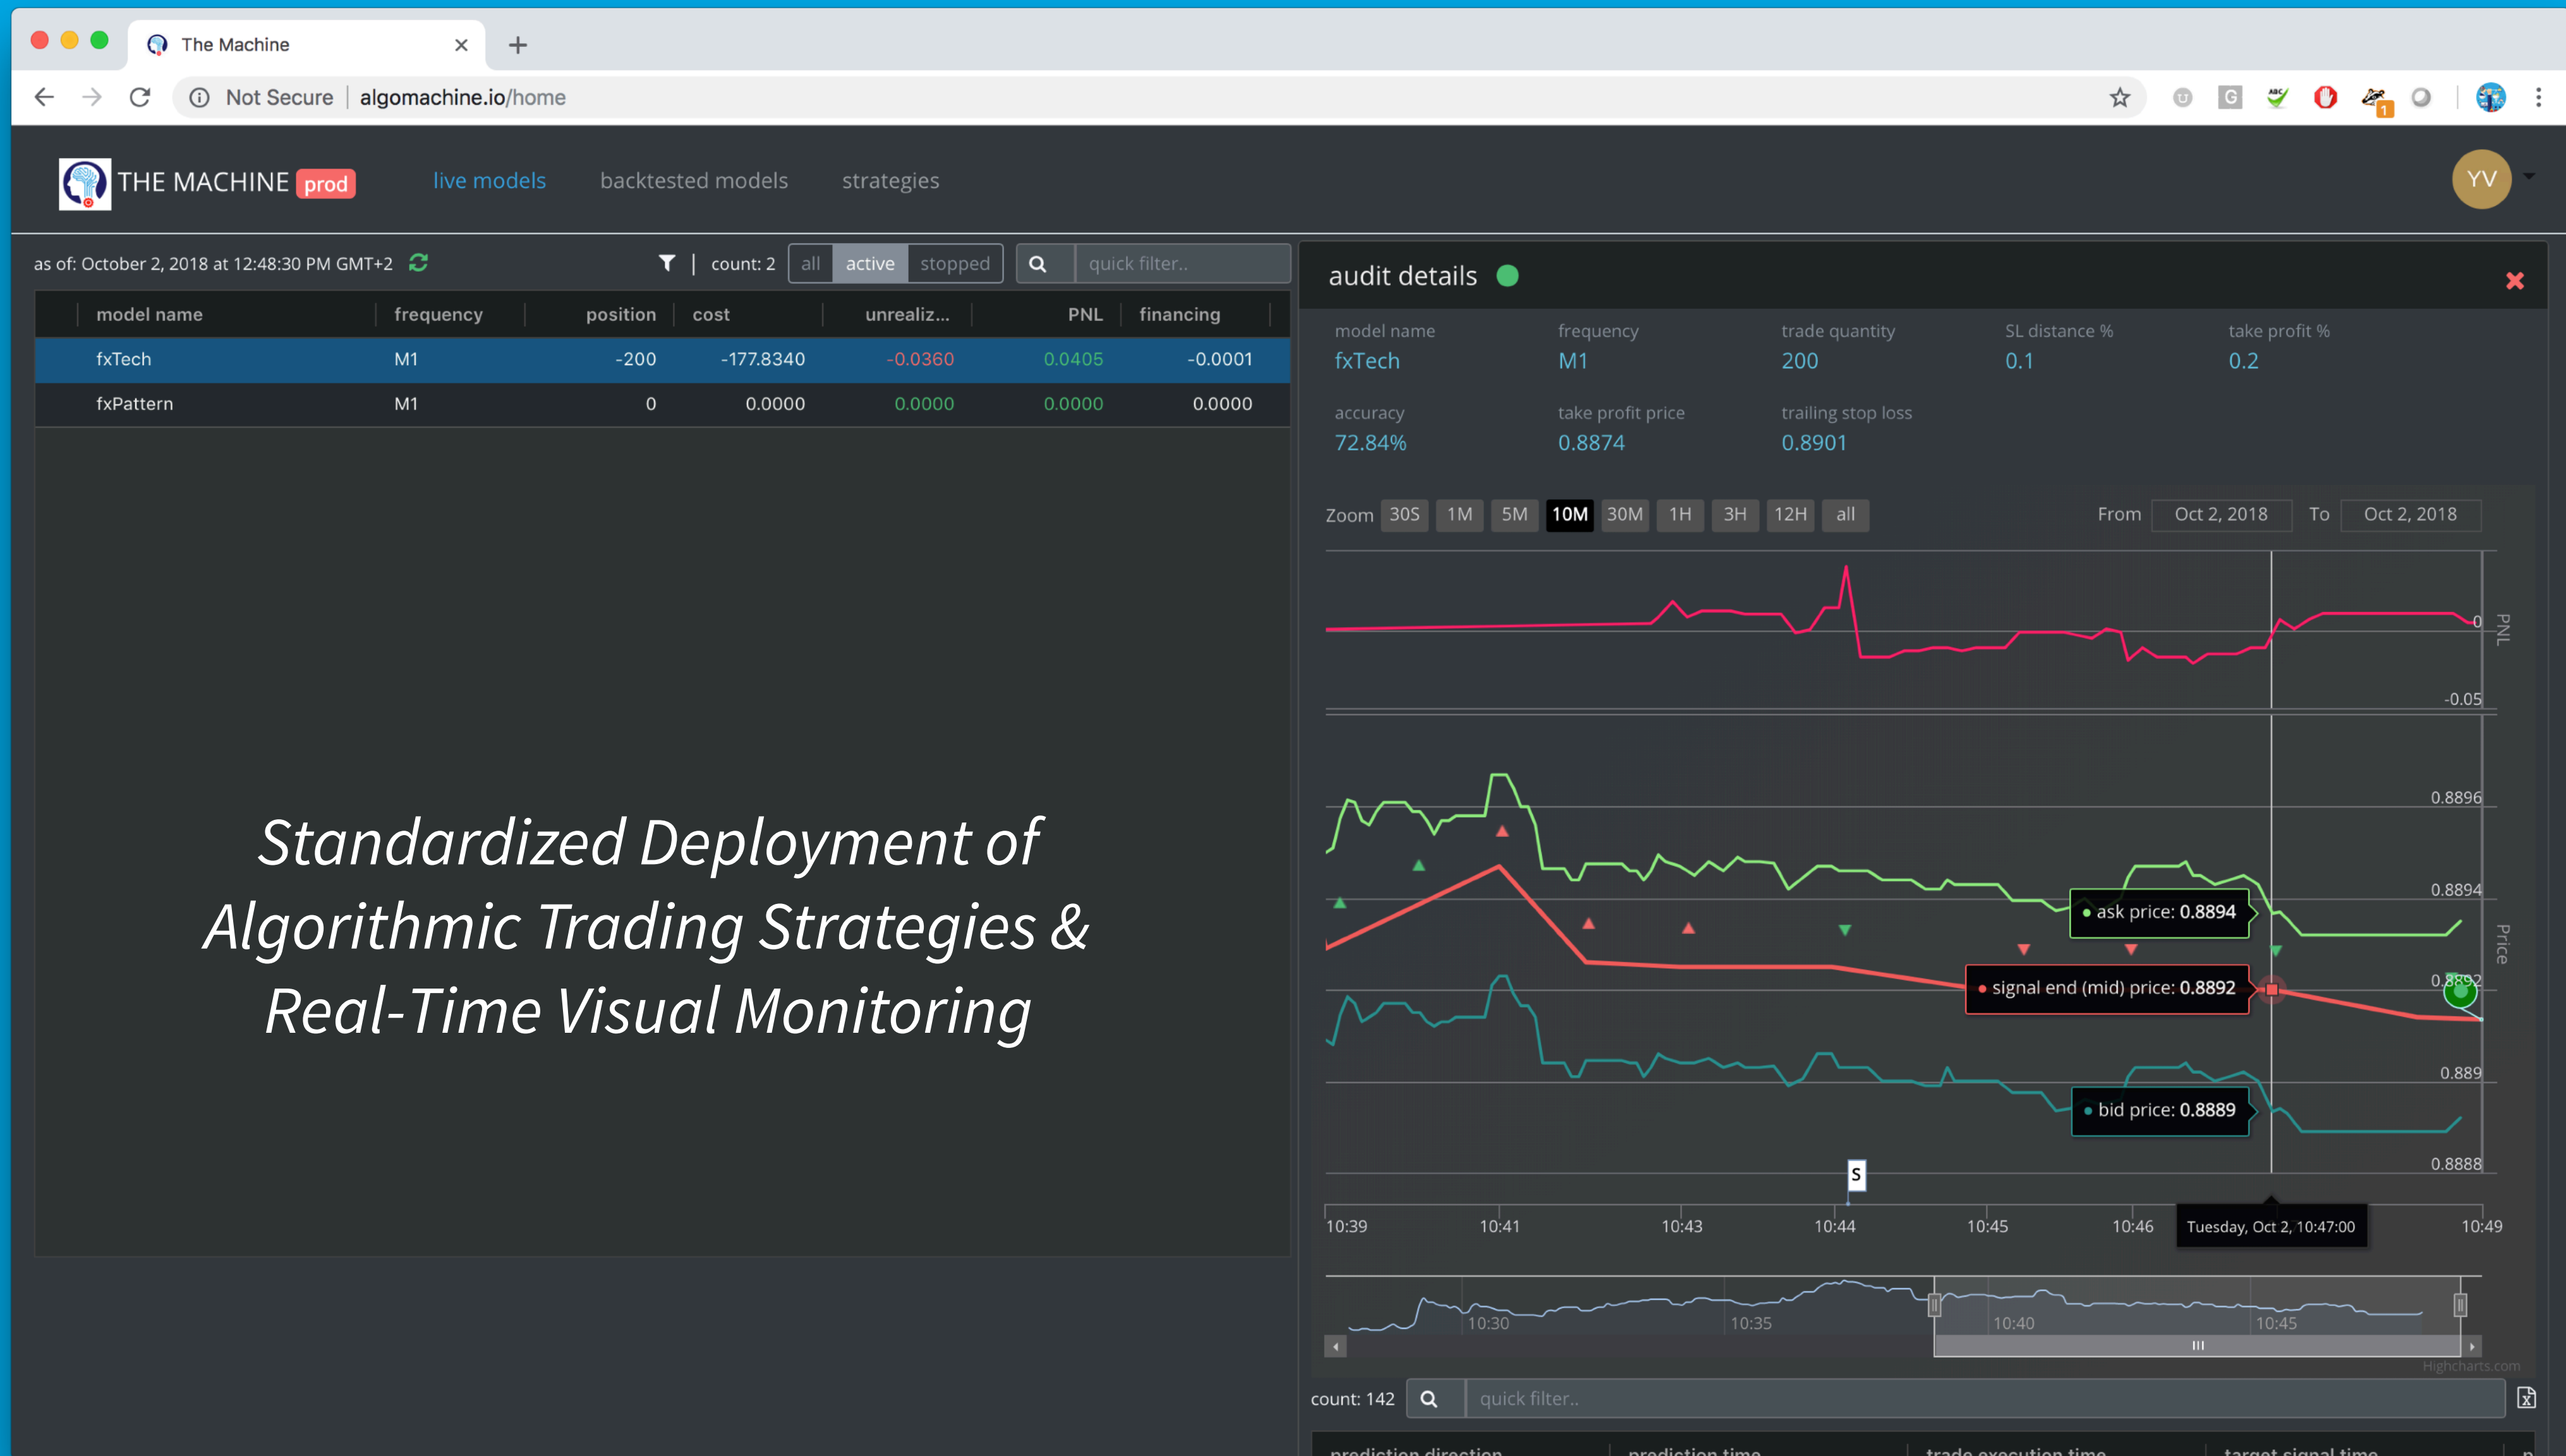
The Machine

Not Secure | algomachine.io/home

THE MACHINE prod   live models   backtested models   strategies   YV

as of: October 2, 2018 at 12:48:30 PM GMT+2   count: 2   all   active   stopped   quick filter..

| model name | frequency | position | cost | unrealiz... | PNL | financing |
|---|---|---|---|---|---|---|
| fxTech | M1 | -200 | -177.8340 | -0.0360 | 0.0405 | -0.0001 |
| fxPattern | M1 | 0 | 0.0000 | 0.0000 | 0.0000 | 0.0000 |

Standardized Deployment of Algorithmic Trading Strategies & Real-Time Visual Monitoring

audit details

model name fxTech   frequency M1   trade quantity 200   SL distance % 0.1   take profit % 0.2
accuracy 72.84%   take profit price 0.8874   trailing stop loss 0.8901

Zoom 30S 1M 5M 10M 30M 1H 3H 12H all   From Oct 2, 2018 To Oct 2, 2018

0   -0.05   PNL
0.8896   0.8894   0.8892   0.889   0.8888   Price
ask price: 0.8894
signal end (mid) price: 0.8892
bid price: 0.8889
S
10:39   10:41   10:43   10:44   10:45   10:46   Tuesday, Oct 2, 10:47:00   10:49
10:30   10:35   10:40   10:45
Highcharts.com

count: 142   quick filter..

prediction direction   prediction time   trade execution time   target signal time